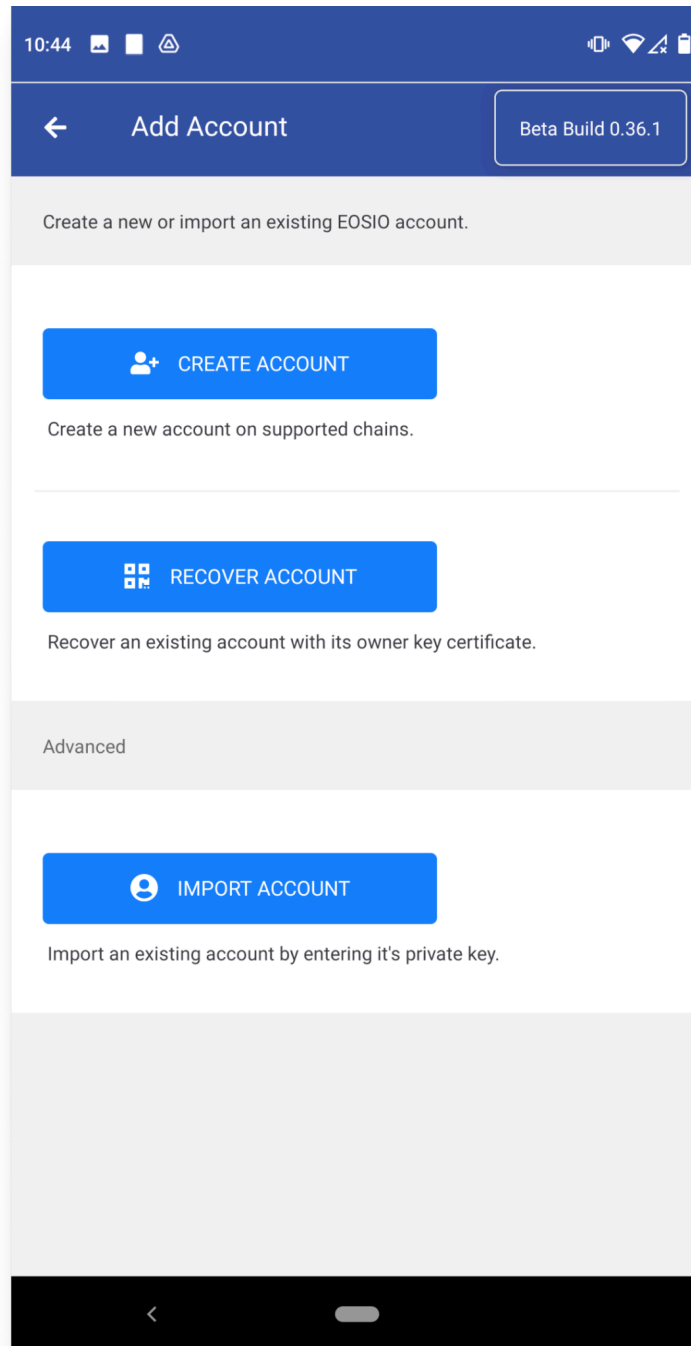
10:44

Add Account

Beta Build 0.36.1

Create a new or import an existing EOSIO account.

CREATE ACCOUNT

Create a new account on supported chains.

RECOVER ACCOUNT

Recover an existing account with its owner key certificate.

Advanced

IMPORT ACCOUNT

Import an existing account by entering it's private key.